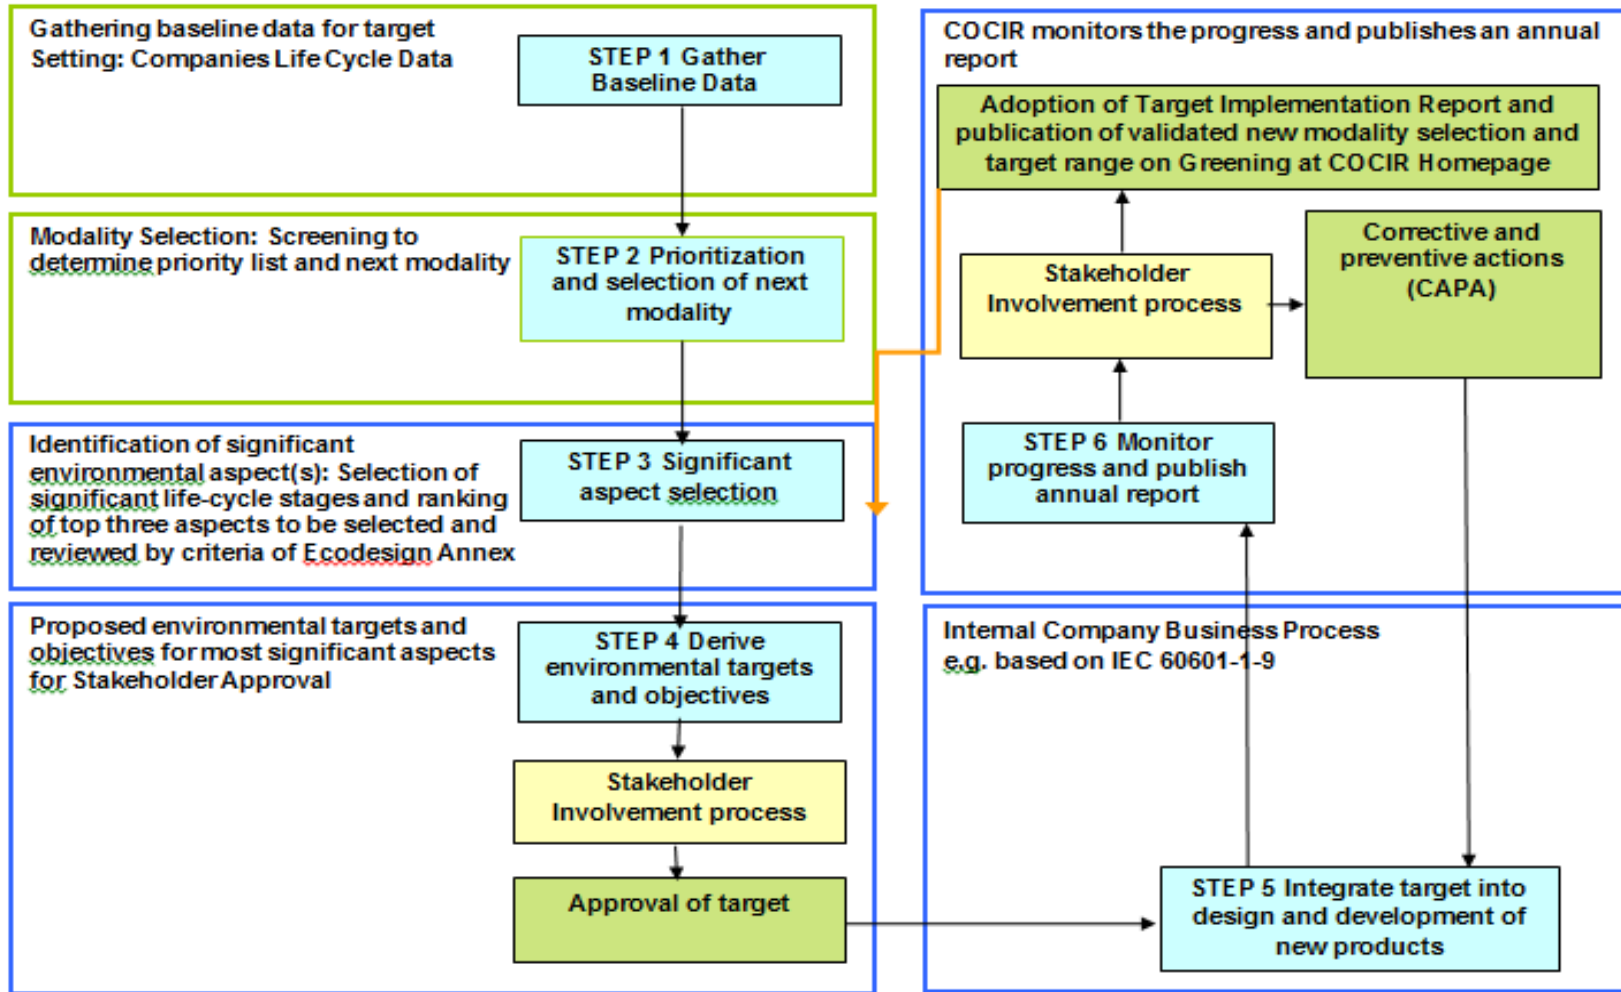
Gathering baseline data for target Setting: Companies Life Cycle Data

STEP 1 Gather Baseline Data

Modality Selection: Screening to determine priority list and next modality

STEP 2 Prioritization and selection of next modality

Identification of significant environmental aspect(s): Selection of significant life-cycle stages and ranking of top three aspects to be selected and reviewed by criteria of Ecodesign Annex

STEP 3 Significant aspect selection

Proposed environmental targets and objectives for most significant aspects for Stakeholder Approval

STEP 4 Derive environmental targets and objectives

Stakeholder Involvement process

Approval of target

COCIR monitors the progress and publishes an annual report

Adoption of Target Implementation Report and publication of validated new modality selection and target range on Greening at COCIR Homepage

Stakeholder Involvement process

Corrective and preventive actions (CAPA)

STEP 6 Monitor progress and publish annual report

Internal Company Business Process e.g. based on IEC 60601-1-9

STEP 5 Integrate target into design and development of new products